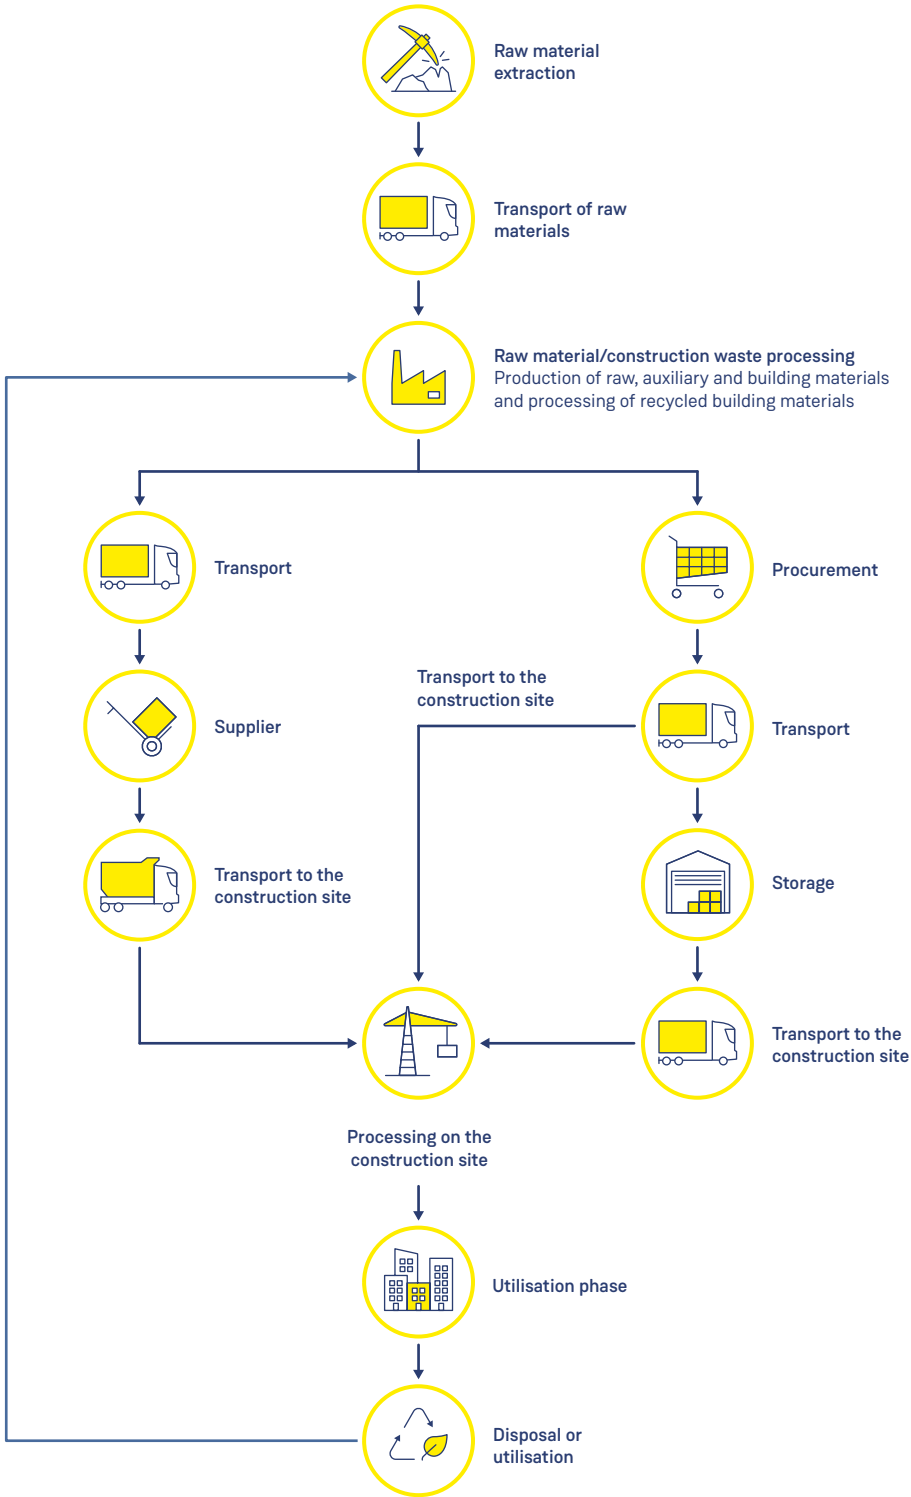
Raw material extraction

Transport of raw materials

Raw material/construction waste processing
Production of raw, auxiliary and building materials and processing of recycled building materials

Transport

Procurement

Transport to the construction site

Supplier

Transport

Transport to the construction site

Storage

Transport to the construction site

Processing on the construction site

Utilisation phase

Disposal or utilisation